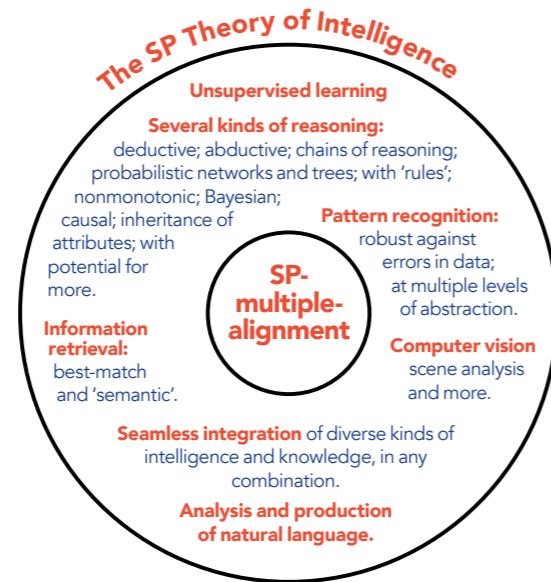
The SP Theory of Intelligence

Unsupervised learning

Several kinds of reasoning: deductive; abductive; chains of reasoning; probabilistic networks and trees; with 'rules'; nonmonotonic; Bayesian; causal; inheritance of attributes; with potential for more.

Pattern recognition: robust against errors in data; at multiple levels of abstraction.

SP-multiple-alignment

Information retrieval: best-match and 'semantic'.

Computer vision scene analysis and more.

Seamless integration of diverse kinds of intelligence and knowledge, in any combination.

Analysis and production of natural language.